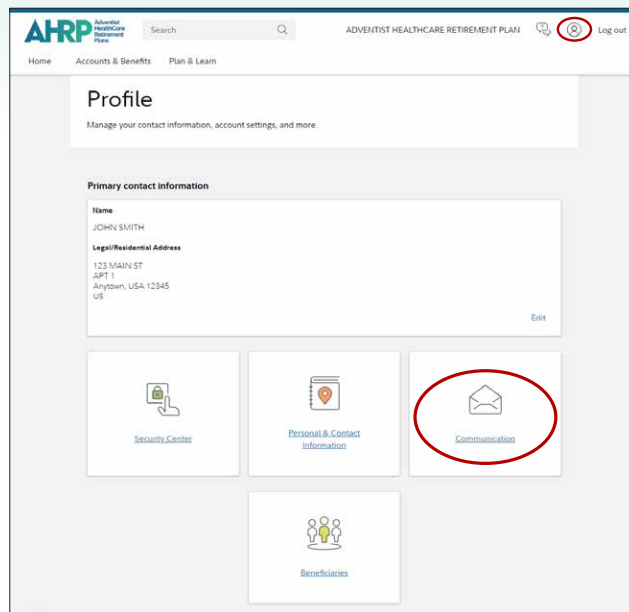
AHRP Adventist Healthcare Retirement Plans

Search

ADVENTIST HEALTHCARE RETIREMENT PLAN

Log out

Home Accounts & Benefits Plan & Learn

Profile

Manage your contact information, account settings, and more.

Primary contact information

Name

JOHN SMITH

Legal/Residential Address

123 MAIN ST
APT 1
Anytown, USA 12345
US

Edit

Security Center

Personal & Contact Information

Communication

Beneficiaries